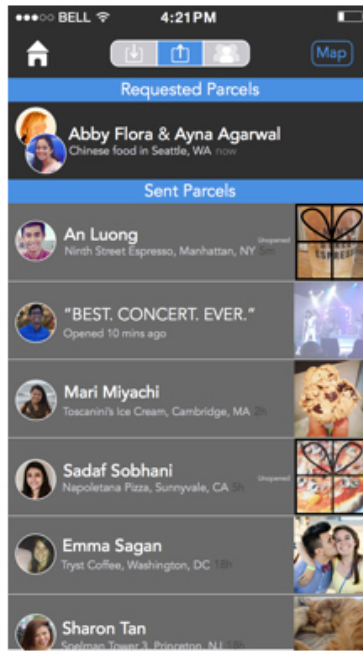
●●●○○ BELL 4:21PM

Map

Requested Parcels

Abby Flora & Ayna Agarwal
Chinese food in Seattle, WA now

Sent Parcels

An Luong
Ninth Street Espresso, Manhattan, NY 5m
Unopened

"BEST. CONCERT. EVER."
Opened 10 mins ago

Mari Miyachi
Toscanini's Ice Cream, Cambridge, MA 2h

Sadaf Sobhani
Napoletana Pizza, Sunnyvale, CA 5h
Unopened

Emma Sagan
Tryst Coffee, Washington, DC 18h

Sharon Tan
Spelman Tower 3, Princeton, NJ 18h